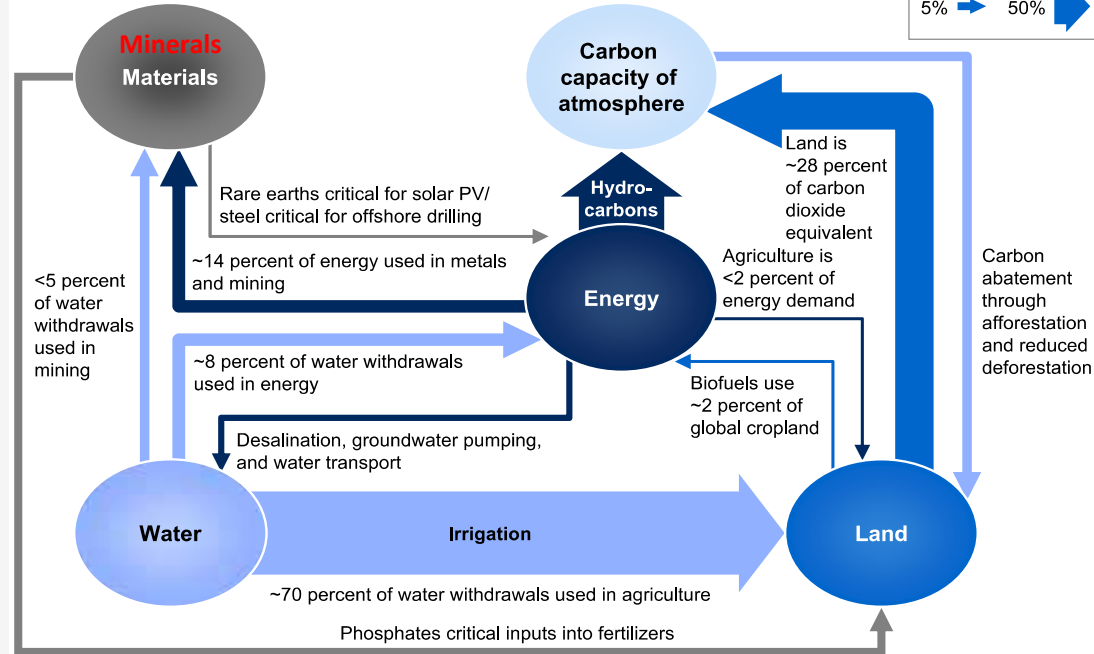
5% 50%

Minerals
Materials

Carbon capacity of atmosphere

Land is ~28 percent of carbon dioxide equivalent

Hydro-carbons

Rare earths critical for solar PV/ steel critical for offshore drilling

~14 percent of energy used in metals and mining

Agriculture is <2 percent of energy demand

<5 percent of water withdrawals used in mining

Energy

Carbon abatement through afforestation and reduced deforestation

~8 percent of water withdrawals used in energy

Biofuels use ~2 percent of global cropland

Desalination, groundwater pumping, and water transport

Water

Irrigation

Land

~70 percent of water withdrawals used in agriculture

Phosphates critical inputs into fertilizers